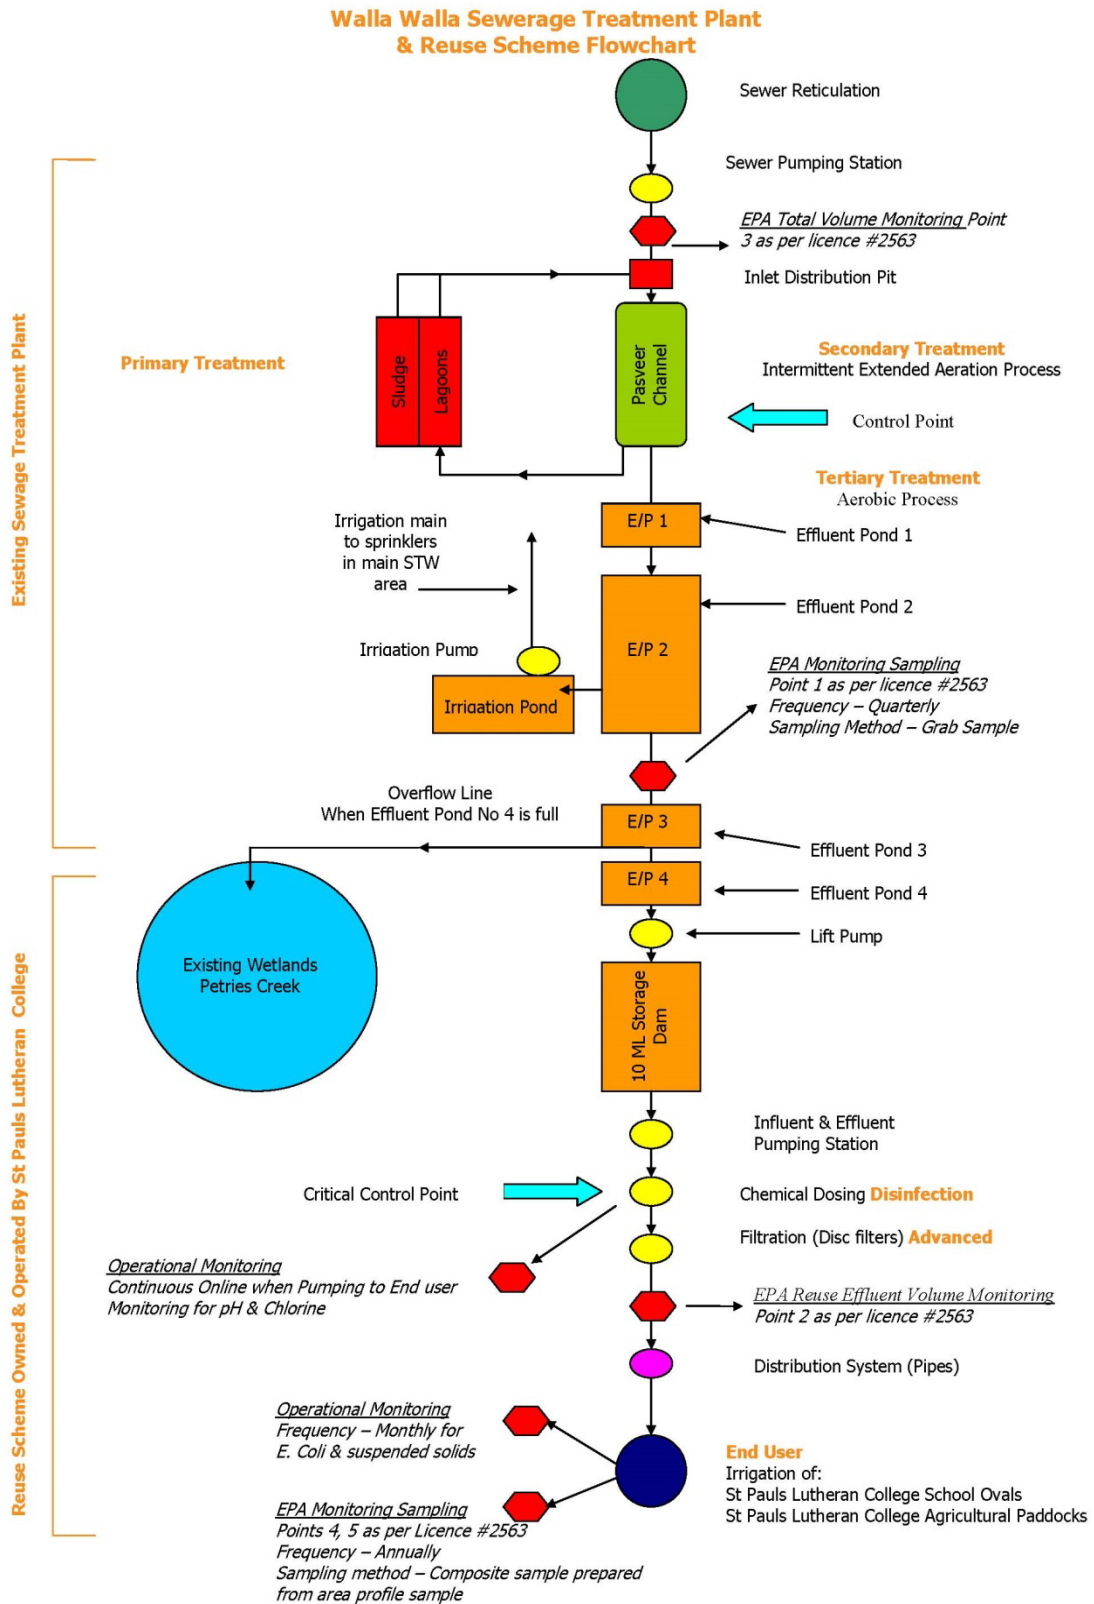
Walla Walla Sewerage Treatment Plant
& Reuse Scheme Flowchart

Existing Sewage Treatment Plant

Sewer Reticulation

Sewer Pumping Station

EPA Total Volume Monitoring Point
3 as per licence #2563

Inlet Distribution Pit

Primary Treatment

Sludge

Lagoons

Pasveer Channel

Secondary Treatment
Intermittent Extended Aeration Process

Control Point

Tertiary Treatment
Aerobic Process

Irrigation main to sprinklers in main STW area

E/P 1

Effluent Pond 1

E/P 2

Effluent Pond 2

Irrigation Pump

Irrigation Pond

EPA Monitoring Sampling
Point 1 as per licence #2563
Frequency – Quarterly
Sampling Method – Grab Sample

Overflow Line
When Effluent Pond No 4 is full

E/P 3

Effluent Pond 3

Reuse Scheme Owned & Operated By St Pauls Lutheran College

E/P 4

Effluent Pond 4

Existing Wetlands
Petries Creek

Lift Pump

10 ML Storage Dam

Influent & Effluent
Pumping Station

Critical Control Point

Chemical Dosing Disinfection

Filtration (Disc filters) Advanced

Operational Monitoring
Continuous Online when Pumping to End user
Monitoring for pH & Chlorine

EPA Reuse Effluent Volume Monitoring
Point 2 as per licence #2563

Distribution System (Pipes)

Operational Monitoring
Frequency – Monthly for
E. Coli & suspended solids

End User
Irrigation of:
St Pauls Lutheran College School Ovals
St Pauls Lutheran College Agricultural Paddocks

EPA Monitoring Sampling
Points 4, 5 as per Licence #2563
Frequency – Annually
Sampling method – Composite sample prepared
from area profile sample